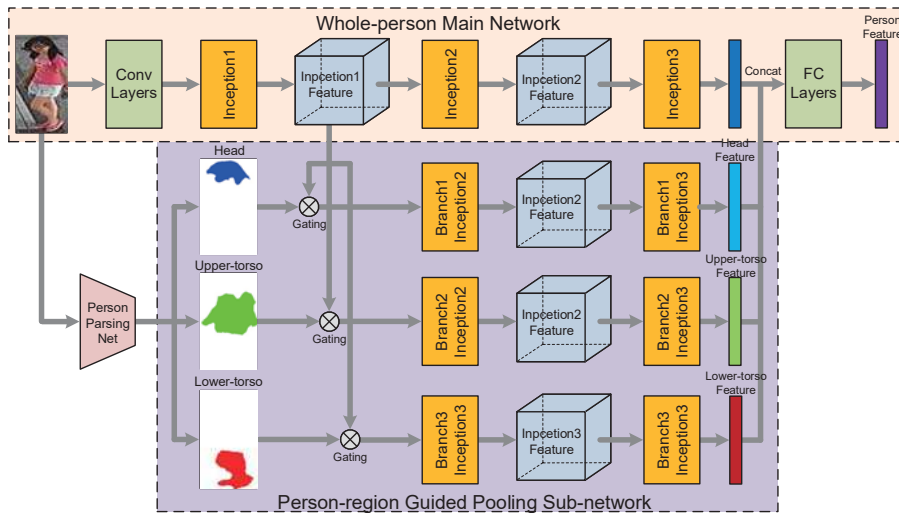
Whole-person Main Network

Conv Layers

Inception1

Inpcetion1 Feature

Inception2

Inpcetion2 Feature

Inception3

Concat

FC Layers

Person Feature

Head

Head Feature

Gating

Branch1 Inception2

Inpcetion2 Feature

Branch1 Inception3

Person Parsing Net

Upper-torso

Upper-torso Feature

Gating

Branch2 Inception2

Inpcetion2 Feature

Branch2 Inception3

Lower-torso

Lower-torso Feature

Gating

Branch3 Inception3

Inpcetion3 Feature

Branch3 Inception3

Person-region Guided Pooling Sub-network